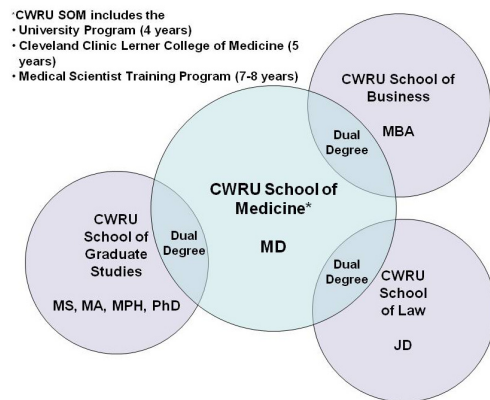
*CWRU SOM includes the
• University Program (4 years)
• Cleveland Clinic Lerner College of Medicine (5 years)
• Medical Scientist Training Program (7-8 years)

CWRU School of Business

MBA

Dual Degree

CWRU School of Medicine*

MD

CWRU School of Graduate Studies

MS, MA, MPH, PhD

Dual Degree

Dual Degree

CWRU School of Law

JD